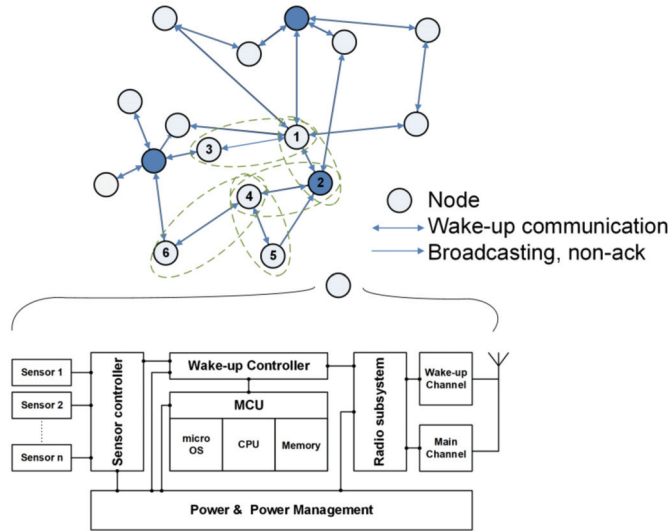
1
3
2
4
6
5

Node
Wake-up communication
Broadcasting, non-ack

Sensor 1
Sensor 2
Sensor n
Sensor controller
Wake-up Controller
MCU
micro OS
CPU
Memory
Radio subsystem
Wake-up Channel
Main Channel
Power & Power Management